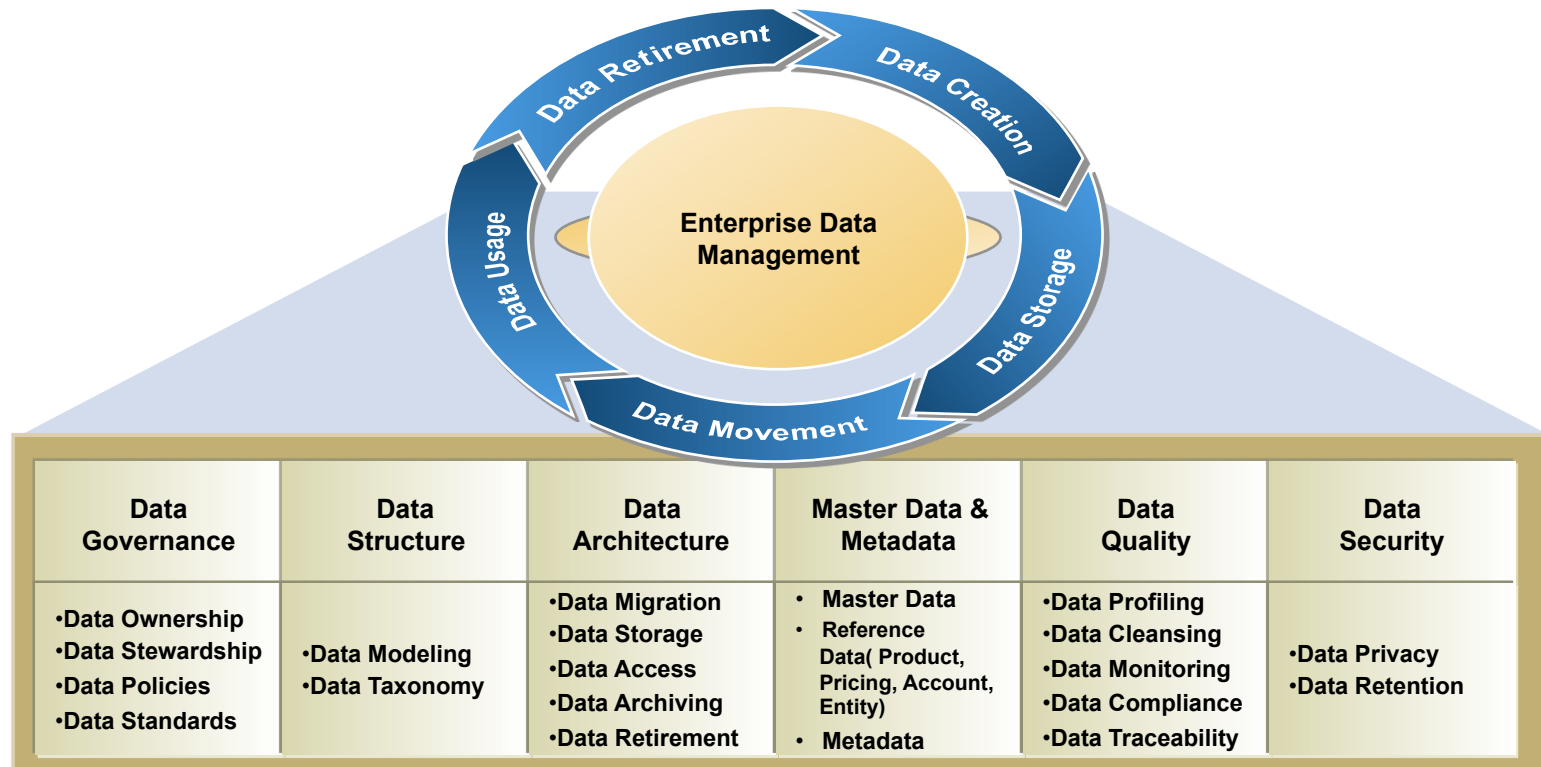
Data Retirement
Data Creation
Data Storage
Data Movement
Data Usage

Enterprise Data Management

| Data Governance | Data Structure | Data Architecture | Master Data & Metadata | Data Quality | Data Security |
|---|---|---|---|---|---|
| •Data Ownership •Data Stewardship •Data Policies •Data Standards | •Data Modeling •Data Taxonomy | •Data Migration •Data Storage •Data Access •Data Archiving •Data Retirement | • Master Data • Reference Data( Product, Pricing, Account, Entity) • Metadata | •Data Profiling •Data Cleansing •Data Monitoring •Data Compliance •Data Traceability | •Data Privacy •Data Retention |